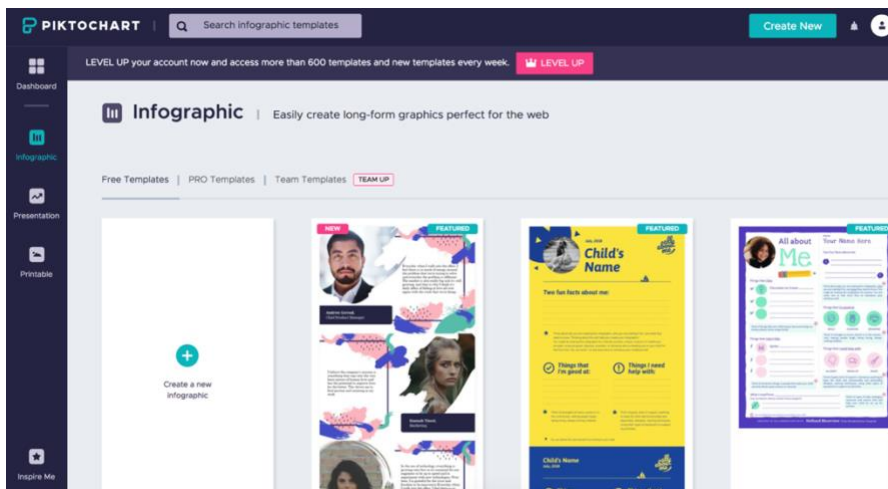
PIKTOCHART | Search infographic templates

Create New

Dashboard

Infographic

Presentation

Printable

Inspire Me

LEVEL UP your account now and access more than 600 templates and new templates every week. LEVEL UP

Infographic | Easily create long-form graphics perfect for the web

Free Templates | PRO Templates | Team Templates TEAM UP

Create a new infographic

NEW

FEATURED

FEATURED

Child's Name

Two fun facts about me:

Things that I'm good at:

Things I need help with:

Child's Name

FEATURED

All about Me

Your Name Here